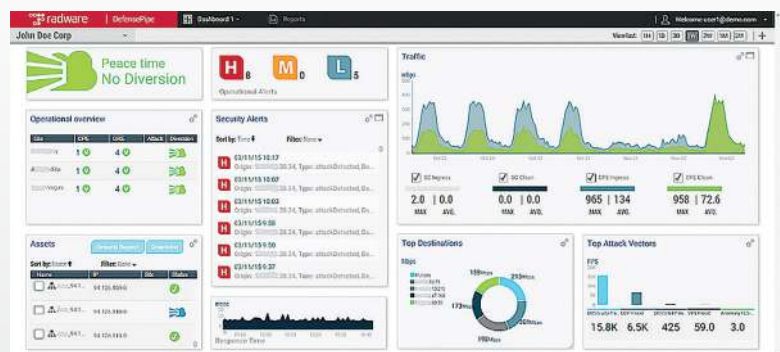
radware | DefensePipe Dashboard 1 Reports Welcome user1@demo.com

John Doe Corp

Peace time
No Diversion

H 8 M 0 L 5
Operational Alerts

Traffic

Operational overview

| Site | CPS | DNS | Attack | Diversion |
|---|---|---|---|---|
| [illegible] | 1 | 4 | | |
| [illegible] Site | 1 | 4 | | |
| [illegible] Vegas | 1 | 4 | | |

Security Alerts
Sort by: Time Filter: None
03/11/15 10:17 Origin: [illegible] 20.34, Type: attackDetected, Be...
03/11/15 10:07 Origin: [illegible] 20.34, Type: attackDetected, Be...
03/11/15 10:02 Origin: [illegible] 20.34, Type: attackDetected, Be...
03/11/15 9:59 Origin: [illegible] 20.34, Type: attackDetected, Be...
03/11/15 9:50 Origin: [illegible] 20.34, Type: attackDetected, Be...
03/11/15 9:37 Origin: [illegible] 20.34, Type: attackDetected, Be...

SC Ingress SC Clean CPS Ingress CPS Clean
2.0 | 0.0 MAX AVG.
0.0 | 0.0 MAX AVG.
965 | 134 MAX AVG.
958 | 72.6 MAX AVG.

Assets
Sort by: Name Filter: None
| Name | IP | Site | Status |
|---|---|---|---|
| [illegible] | 94.125.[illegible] | | |
| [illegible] | 94.125.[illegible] | | |
| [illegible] | 94.125.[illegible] | | |

Response Time

Top Destinations

Top Attack Vectors
15.8K 6.5K 425 59.0 3.0